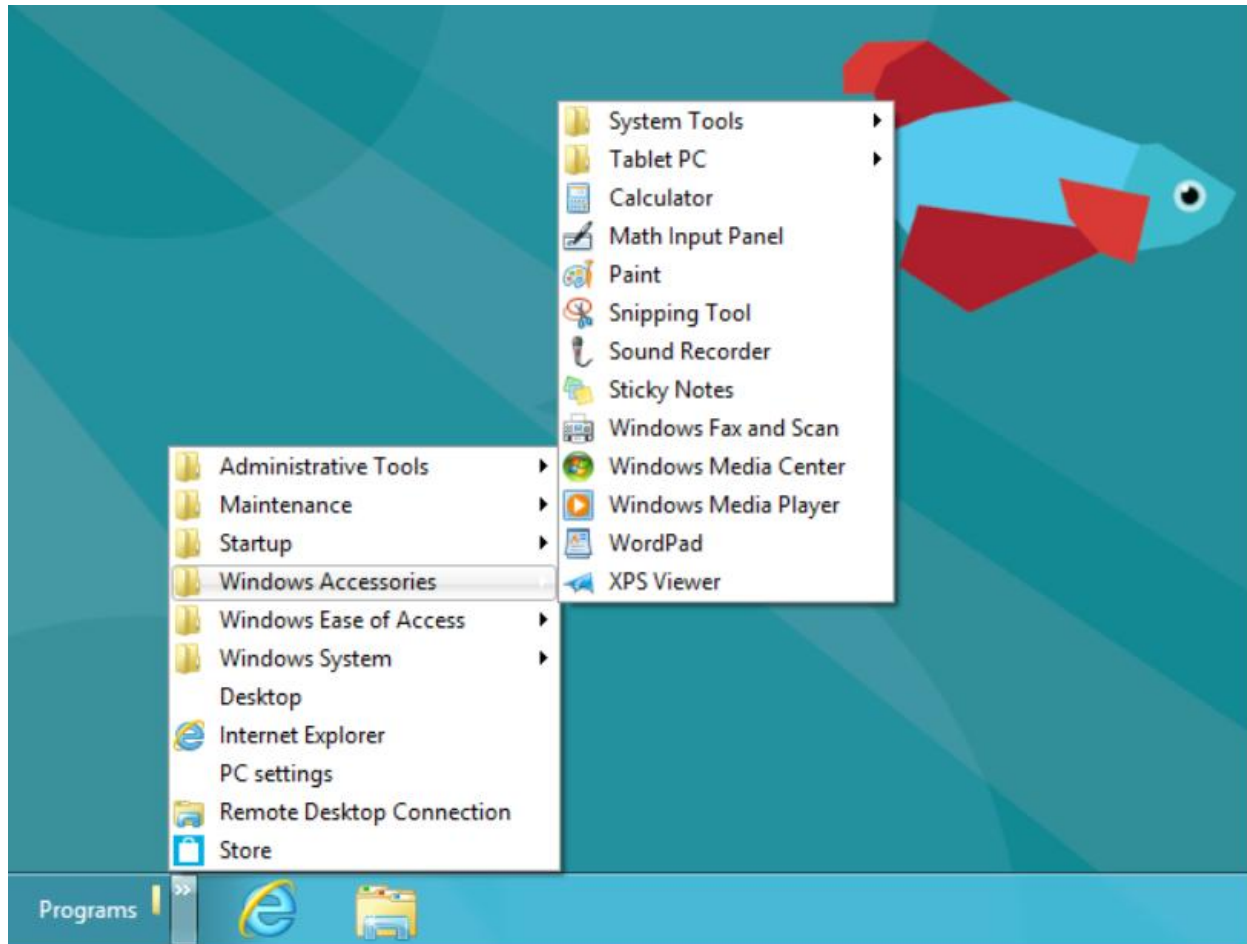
System Tools
Tablet PC
Calculator
Math Input Panel
Paint
Snipping Tool
Sound Recorder
Sticky Notes
Windows Fax and Scan
Windows Media Center
Windows Media Player
WordPad
XPS Viewer

Administrative Tools
Maintenance
Startup
Windows Accessories
Windows Ease of Access
Windows System
Desktop
Internet Explorer
PC settings
Remote Desktop Connection
Store

Programs